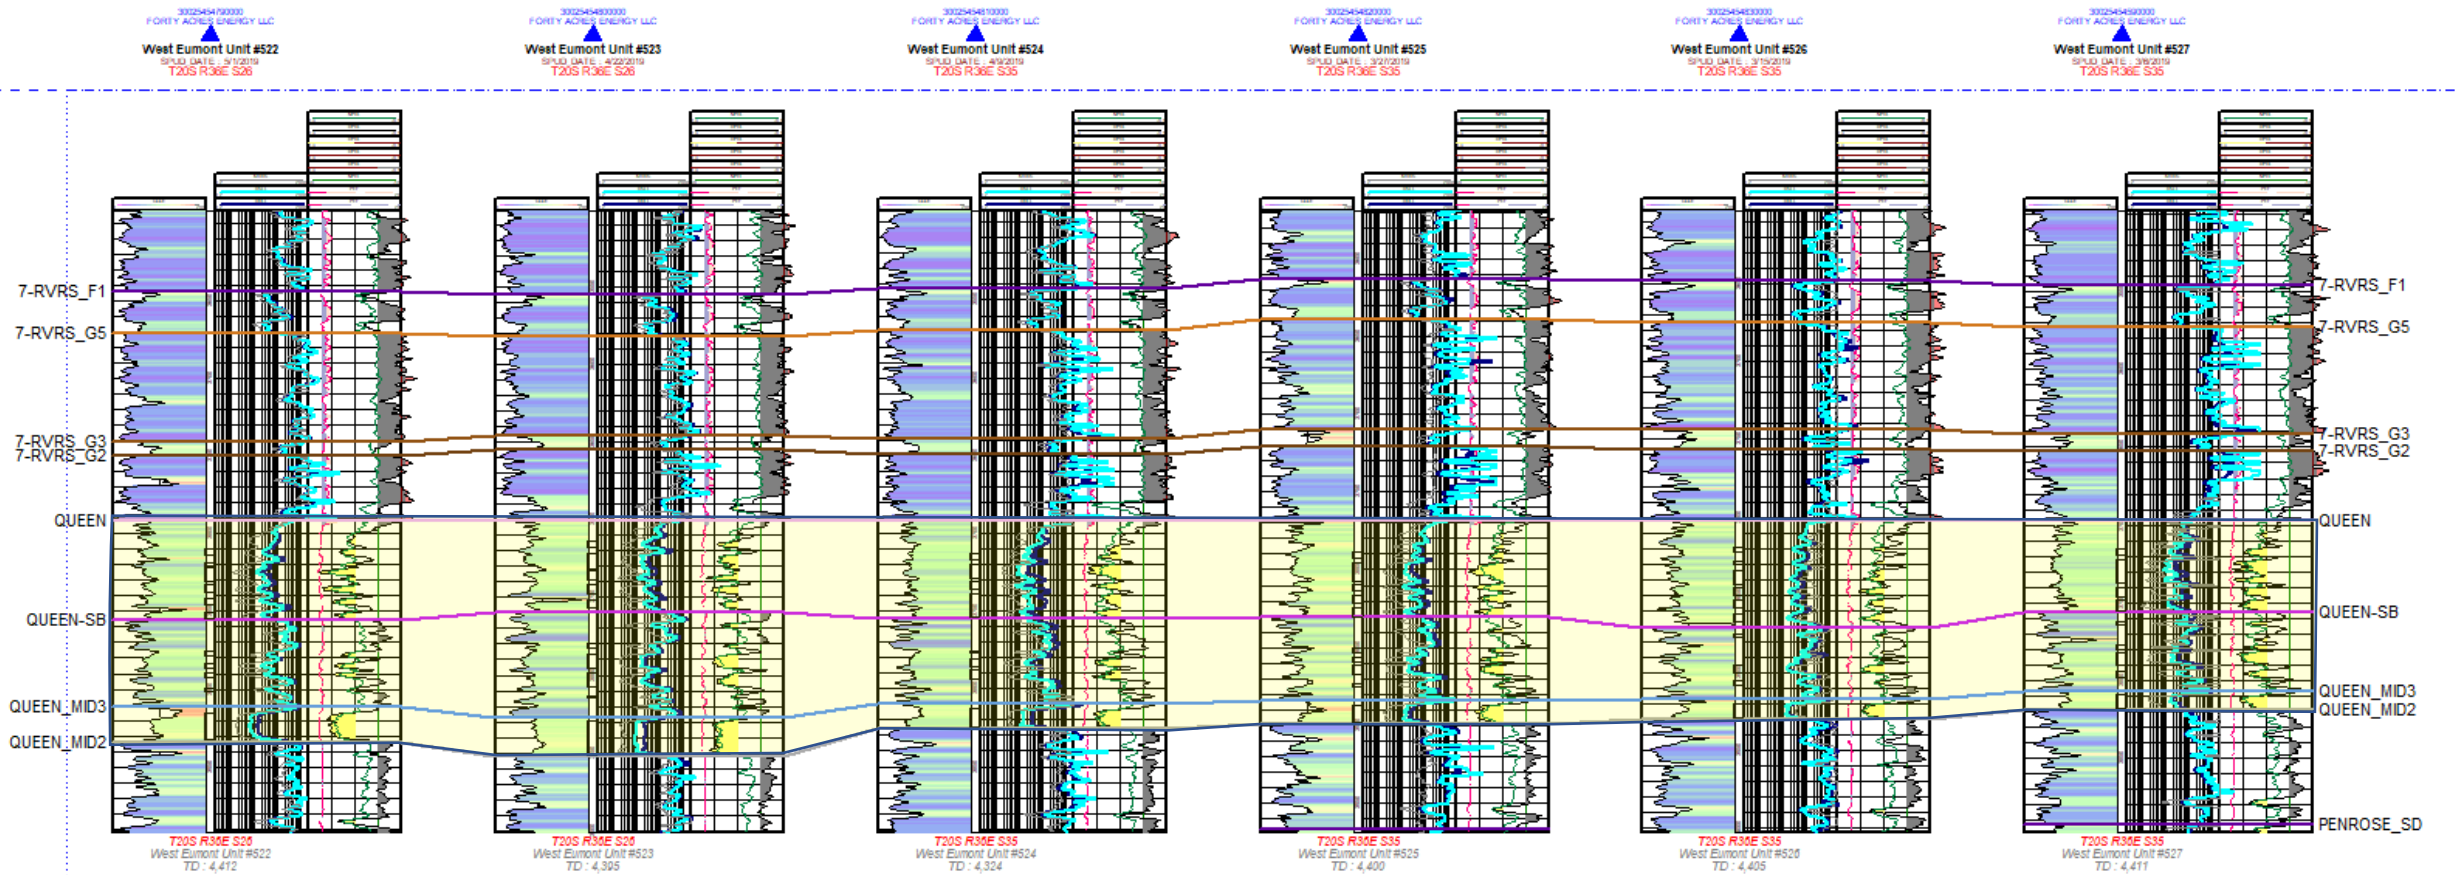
30025454790000
FORTY ACRES ENERGY LLC
West Eumont Unit #522
SPUD DATE : 5/1/2019
T20S R36E S26

30025454800000
FORTY ACRES ENERGY LLC
West Eumont Unit #523
SPUD DATE : 4/22/2019
T20S R36E S26

30025454810000
FORTY ACRES ENERGY LLC
West Eumont Unit #524
SPUD DATE : 4/9/2019
T20S R36E S35

30025454820000
FORTY ACRES ENERGY LLC
West Eumont Unit #525
SPUD DATE : 3/27/2019
T20S R36E S35

30025454830000
FORTY ACRES ENERGY LLC
West Eumont Unit #526
SPUD DATE : 3/15/2019
T20S R36E S35

30025454590000
FORTY ACRES ENERGY LLC
West Eumont Unit #527
SPUD DATE : 3/8/2019
T20S R36E S35

7-RVRS_F1
7-RVRS_G5
7-RVRS_G3
7-RVRS_G2
QUEEN
QUEEN-SB
QUEEN_MID3
QUEEN_MID2

7-RVRS_F1
7-RVRS_G5
7-RVRS_G3
7-RVRS_G2
QUEEN
QUEEN-SB
QUEEN_MID3
QUEEN_MID2
PENROSE_SD

T20S R36E S26
West Eumont Unit #522
TD : 4,412

T20S R36E S26
West Eumont Unit #523
TD : 4,395

T20S R36E S35
West Eumont Unit #524
TD : 4,324

T20S R36E S35
West Eumont Unit #525
TD : 4,400

T20S R36E S35
West Eumont Unit #526
TD : 4,405

T20S R36E S35
West Eumont Unit #527
TD : 4,411